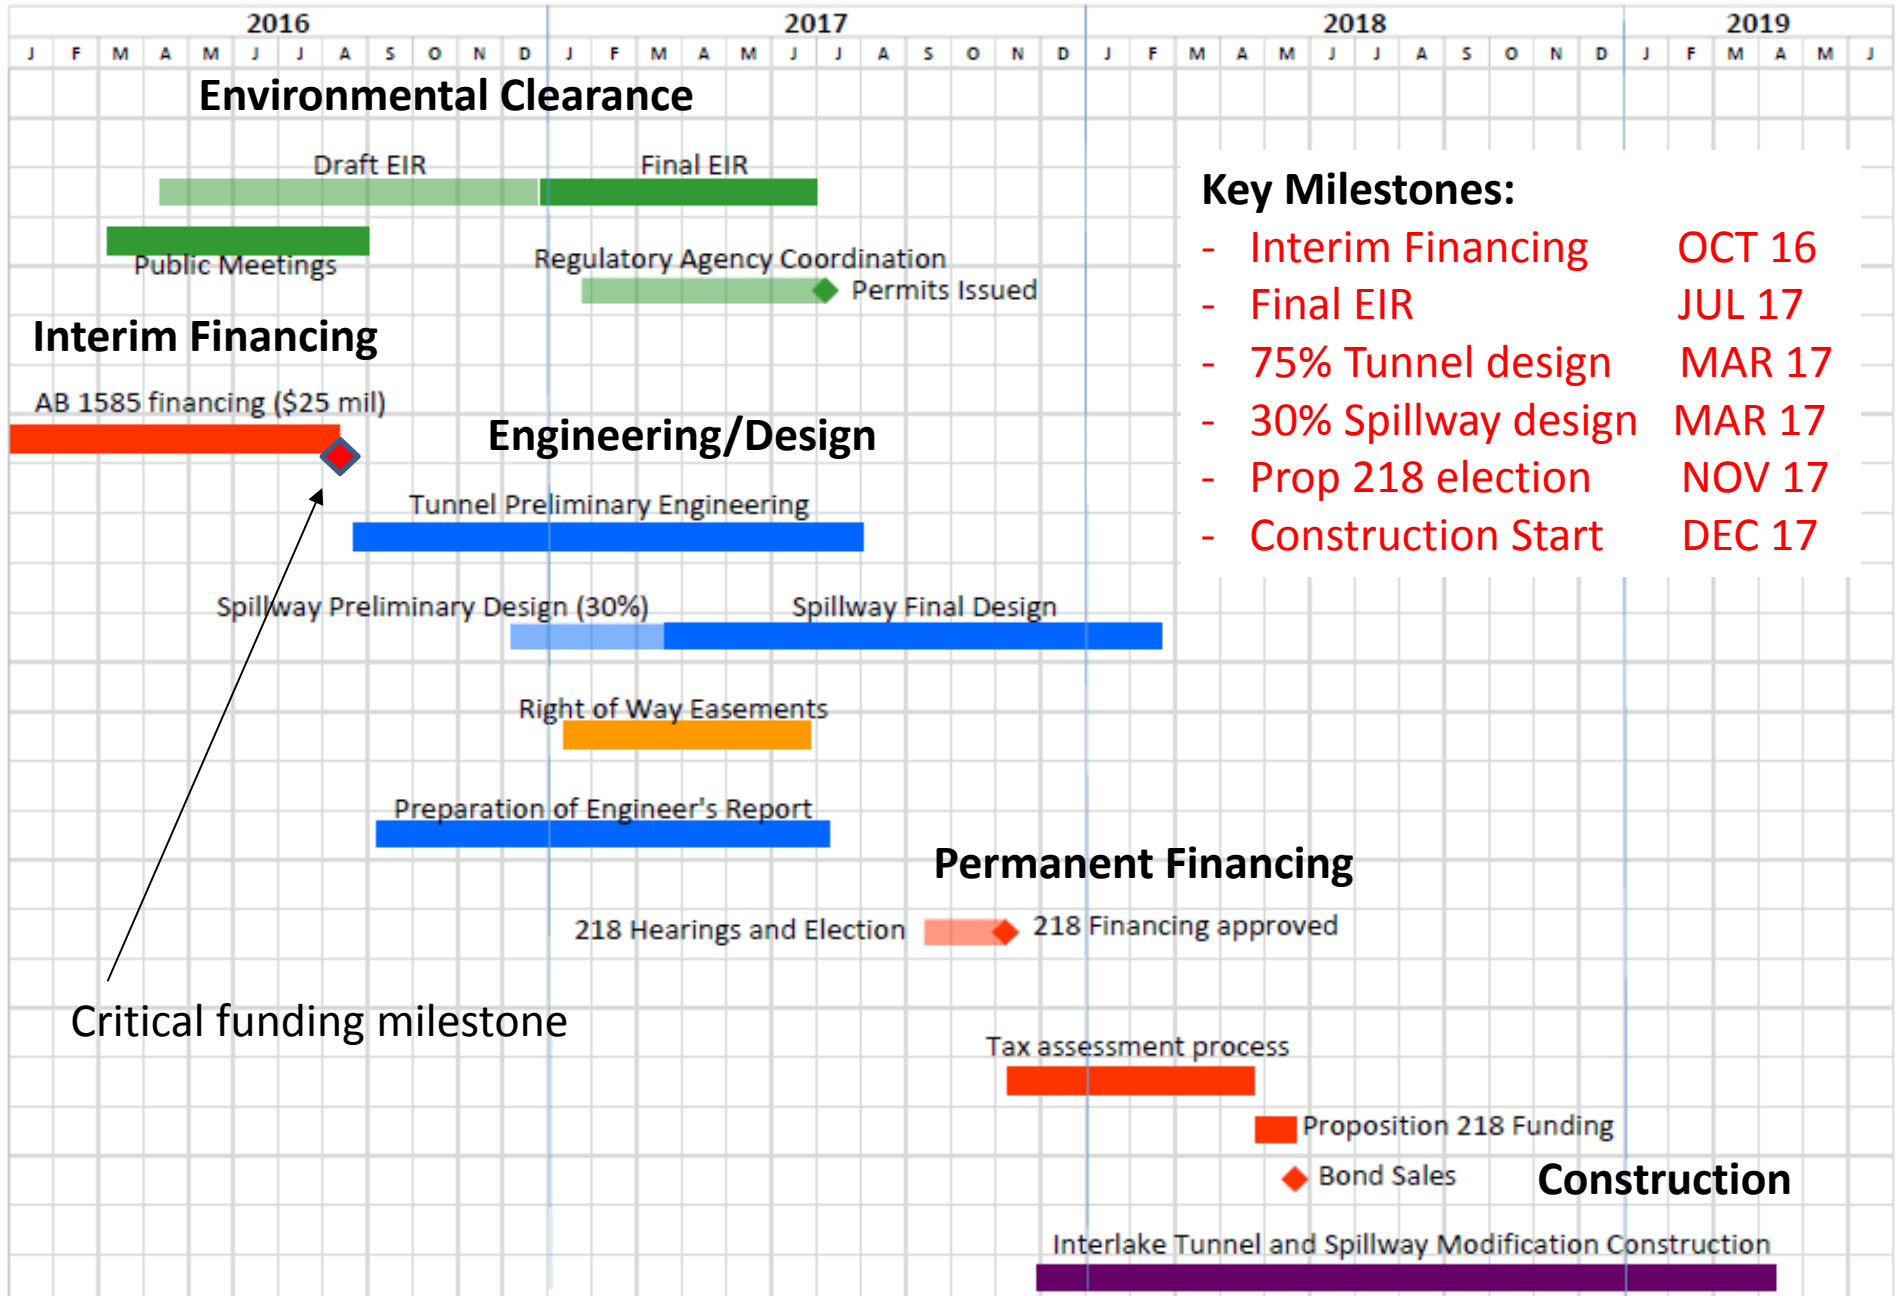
2016 2017 2018 2019

J F M A M J J A S O N D J F M A M J J A S O N D J F M A M J J A S O N D J F M A M J

Environmental Clearance

Draft EIR

Final EIR

Public Meetings

Regulatory Agency Coordination

Permits Issued

Interim Financing

AB 1585 financing ($25 mil)

Engineering/Design

Tunnel Preliminary Engineering

Spillway Preliminary Design (30%)

Spillway Final Design

Right of Way Easements

Preparation of Engineer's Report

Permanent Financing

218 Hearings and Election

218 Financing approved

Critical funding milestone

Tax assessment process

Proposition 218 Funding

Bond Sales

Construction

Interlake Tunnel and Spillway Modification Construction

Key Milestones:

- Interim Financing OCT 16
- Final EIR JUL 17
- 75% Tunnel design MAR 17
- 30% Spillway design MAR 17
- Prop 218 election NOV 17
- Construction Start DEC 17